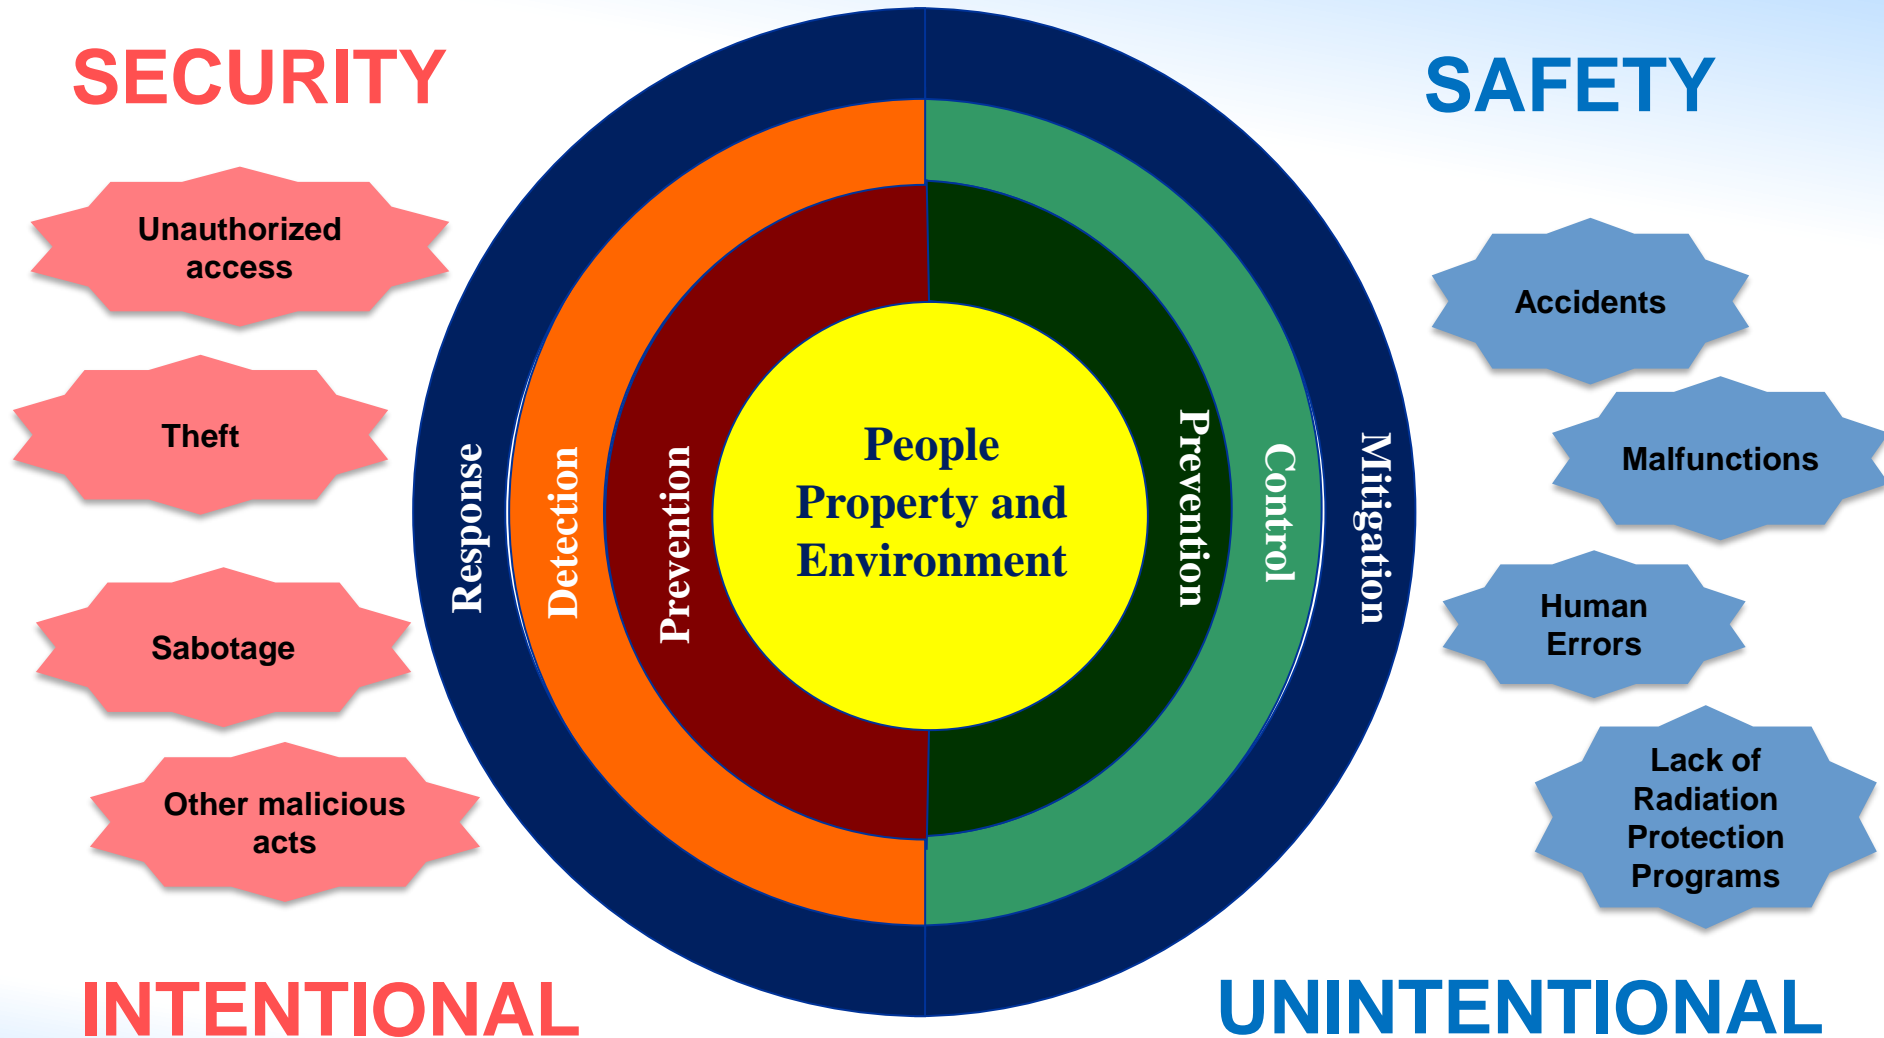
SECURITY

SAFETY

Unauthorized access

Theft

Sabotage

Other malicious acts

Response

Detection

Prevention

People Property and Environment

Prevention

Control

Mitigation

Accidents

Malfunctions

Human Errors

Lack of Radiation Protection Programs

INTENTIONAL

UNINTENTIONAL